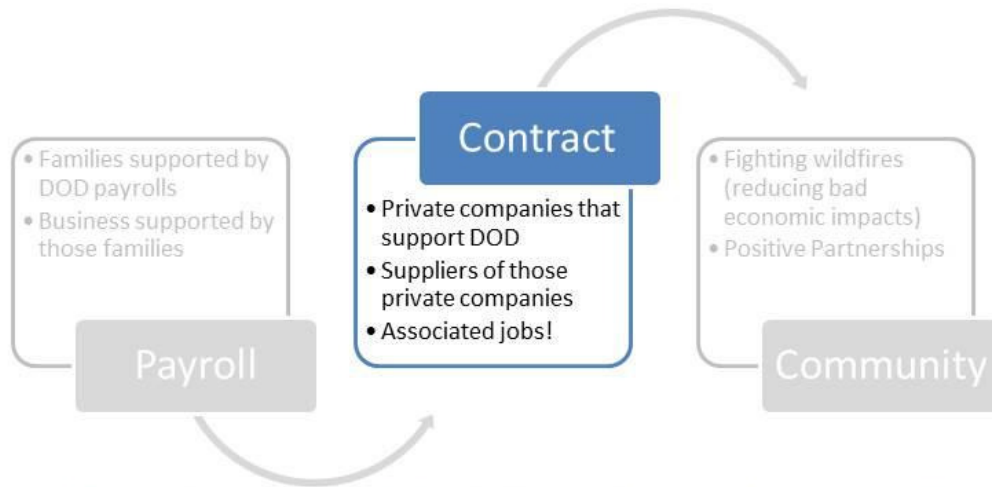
• Families supported by DOD payrolls
• Business supported by those families

Payroll

Contract

• Private companies that support DOD
• Suppliers of those private companies
• Associated jobs!

• Fighting wildfires (reducing bad economic impacts)
• Positive Partnerships

Community